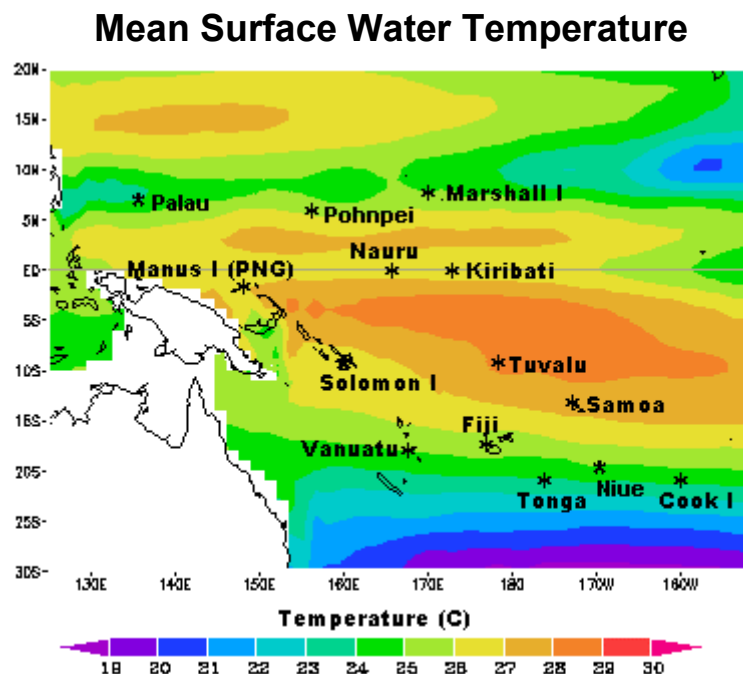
Mean Surface Water Temperature

20N
15N
10N
5N
EQ
5S
10S
15S
20S
25S
30S

Palau
Pohnpei
Marshall I
Nauru
Manus I (PNG)
Kiribati
Tuvalu
Solomon I
Samoa
Fiji
Vanuatu
Tonga
Niue
Cook I

130E 140E 150E 160E 170E 180 170W 160W

Temperature (C)

18 20 21 22 23 24 25 26 27 28 29 30